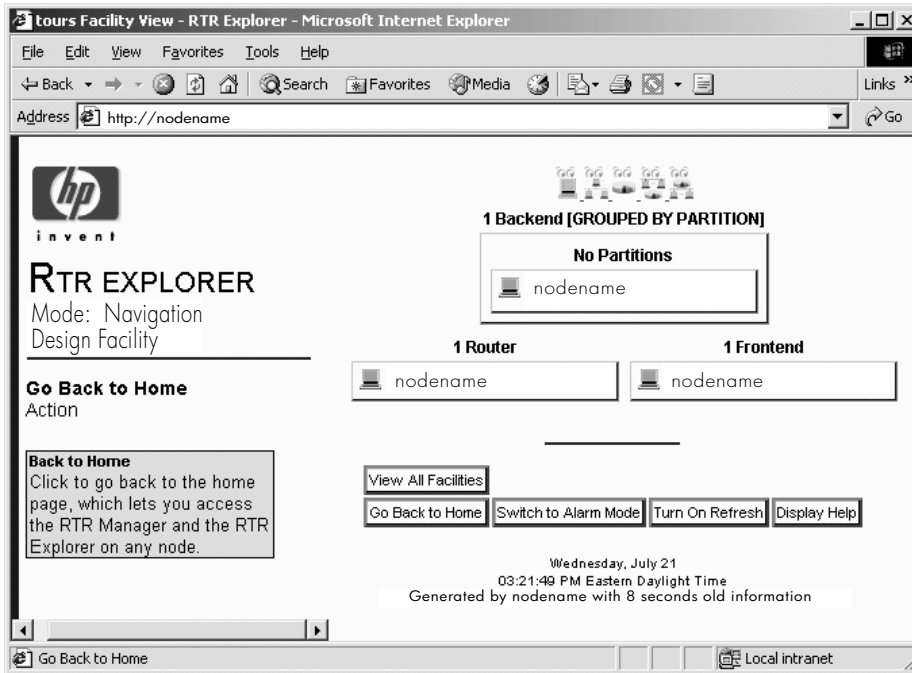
tours Facility View - RTR Explorer - Microsoft Internet Explorer

File Edit View Favorites Tools Help

Back Search Favorites Media Links »

Address http://nodename Go

hp
invent

RTR EXPLORER
Mode: Navigation
Design Facility

Go Back to Home
Action

Back to Home
Click to go back to the home page, which lets you access the RTR Manager and the RTR Explorer on any node.

1 Backend [GROUPED BY PARTITION]

No Partitions

nodename

1 Router

nodename

1 Frontend

nodename

View All Facilities

Go Back to Home | Switch to Alarm Mode | Turn On Refresh | Display Help

Wednesday, July 21
03:21:49 PM Eastern Daylight Time
Generated by nodename with 8 seconds old information

Go Back to Home

Local intranet